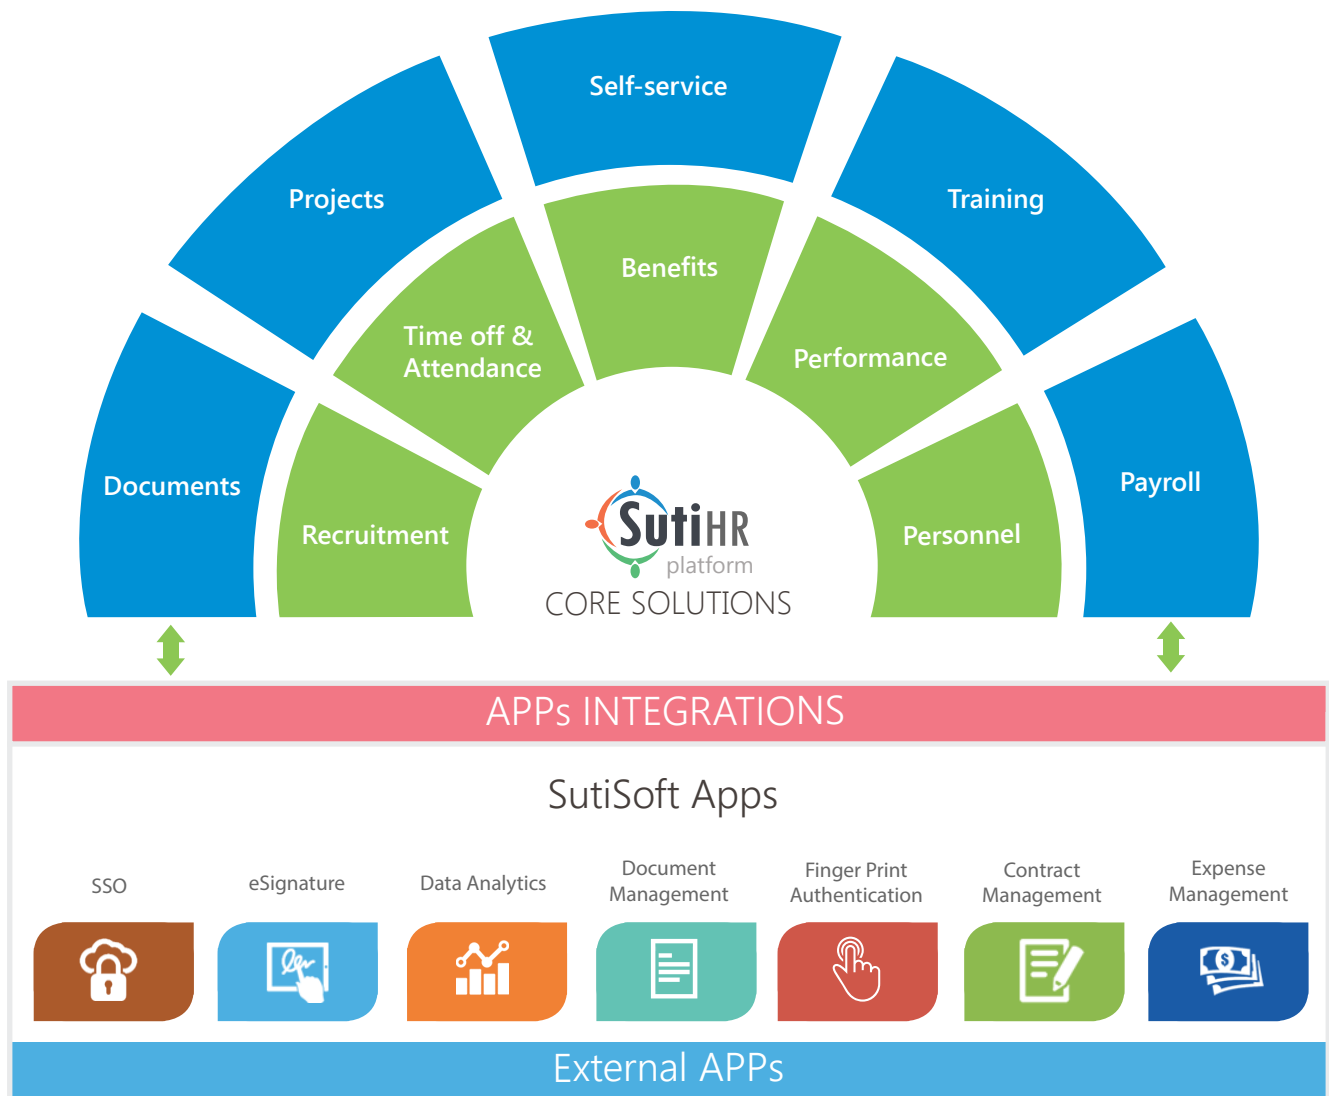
Self-service

Projects

Training

Benefits

Time off & Attendance

Performance

Documents

Payroll

Recruitment

Personnel

SutiHR platform

CORE SOLUTIONS

APPs INTEGRATIONS

SutiSoft Apps

SSO

eSignature

Data Analytics

Document Management

Finger Print Authentication

Contract Management

Expense Management

External APPs